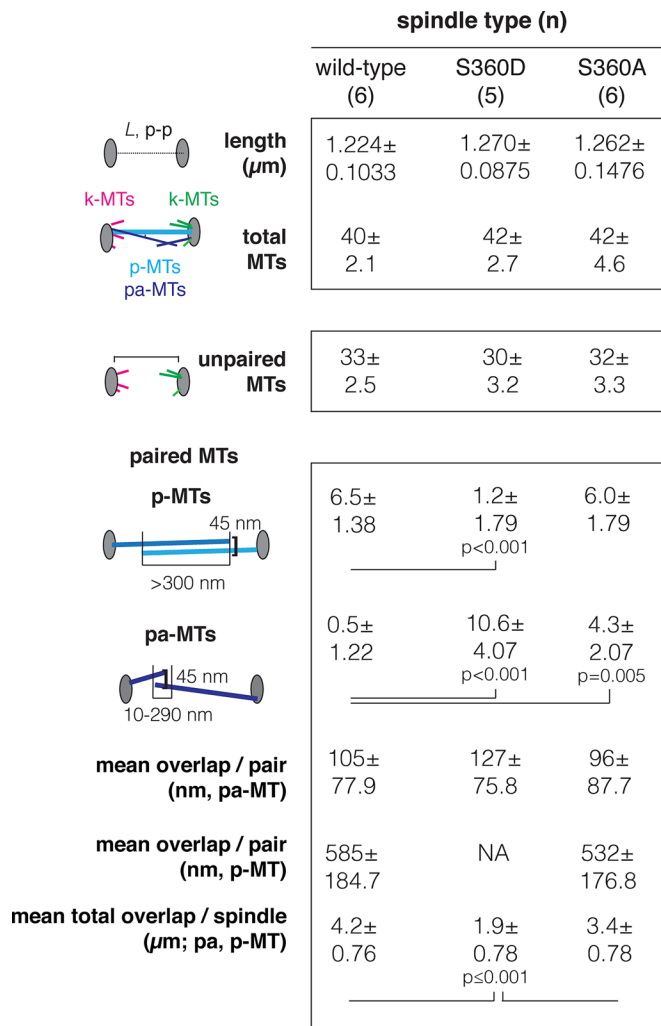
spindle type (n)

| | wild-type (6) | S360D (5) | S360A (6) |
|---|---|---|---|
| *L*, p-p length ($\mu$m) | 1.224± 0.1033 | 1.270± 0.0875 | 1.262± 0.1476 |
| k-MTs k-MTs p-MTs pa-MTs total MTs | 40± 2.1 | 42± 2.7 | 42± 4.6 |
| unpaired MTs | 33± 2.5 | 30± 3.2 | 32± 3.3 |
| paired MTs | | | |
| p-MTs 45 nm >300 nm | 6.5± 1.38 | 1.2± 1.79 p<0.001 | 6.0± 1.79 |
| pa-MTs 45 nm 10-290 nm | 0.5± 1.22 | 10.6± 4.07 p<0.001 | 4.3± 2.07 p=0.005 |
| mean overlap / pair (nm, pa-MT) | 105± 77.9 | 127± 75.8 | 96± 87.7 |
| mean overlap / pair (nm, p-MT) | 585± 184.7 | NA | 532± 176.8 |
| mean total overlap / spindle ($\mu$m; pa, p-MT) | 4.2± 0.76 | 1.9± 0.78 p≤0.001 | 3.4± 0.78 |